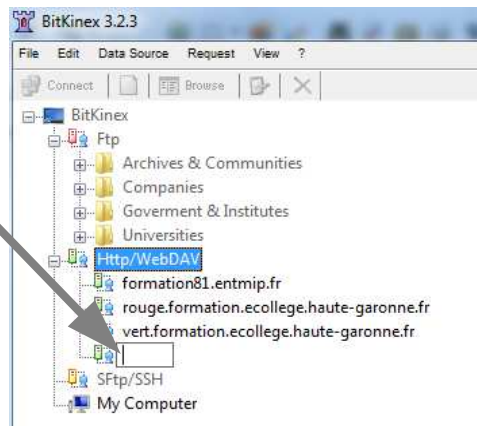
BitKinex 3.2.3

File Edit Data Source Request View ?

Connect Browse

BitKinex
Ftp
Archives & Communities
Companies
Goverment & Institutes
Universities
Http/WebDAV
formation81.entmip.fr
rouge.formation.ecollege.haute-garonne.fr
vert.formation.ecollege.haute-garonne.fr
SFtp/SSH
My Computer